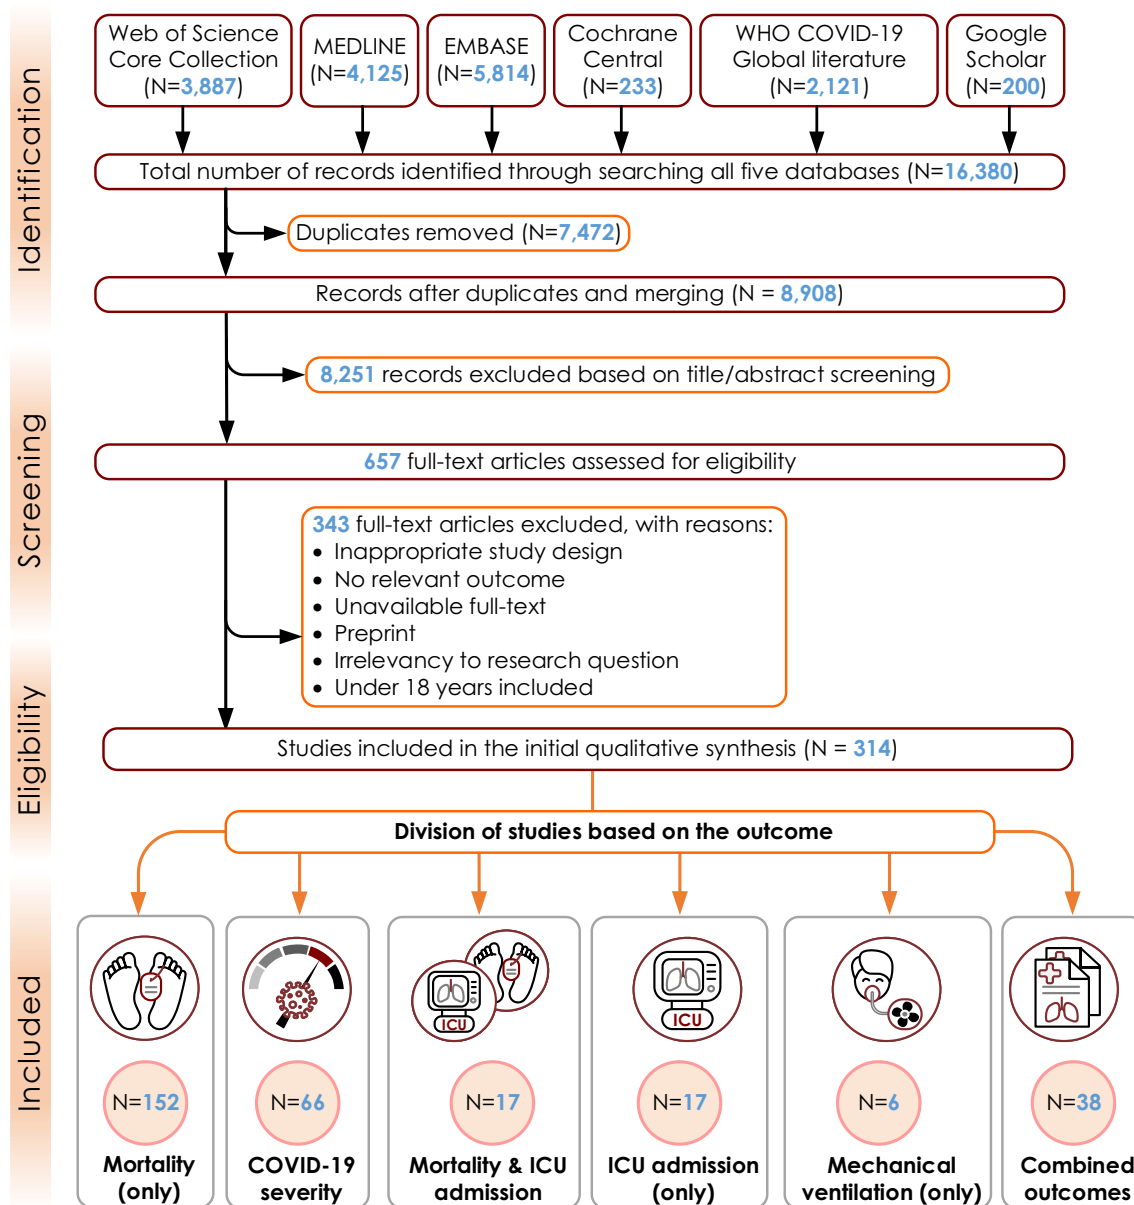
Identification

Web of Science Core Collection (N=3,887)

MEDLINE (N=4,125)

EMBASE (N=5,814)

Cochrane Central (N=233)

WHO COVID-19 Global literature (N=2,121)

Google Scholar (N=200)

Total number of records identified through searching all five databases (N=16,380)

Duplicates removed (N=7,472)

Records after duplicates and merging (N = 8,908)

Screening

8,251 records excluded based on title/abstract screening

657 full-text articles assessed for eligibility

343 full-text articles excluded, with reasons:
• Inappropriate study design
• No relevant outcome
• Unavailable full-text
• Preprint
• Irrelevancy to research question
• Under 18 years included

Eligibility

Studies included in the initial qualitative synthesis (N = 314)

Division of studies based on the outcome

Included

ICU

ICU

N=152
Mortality (only)

N=66
COVID-19 severity

N=17
Mortality & ICU admission

N=17
ICU admission (only)

N=6
Mechanical ventilation (only)

N=38
Combined outcomes